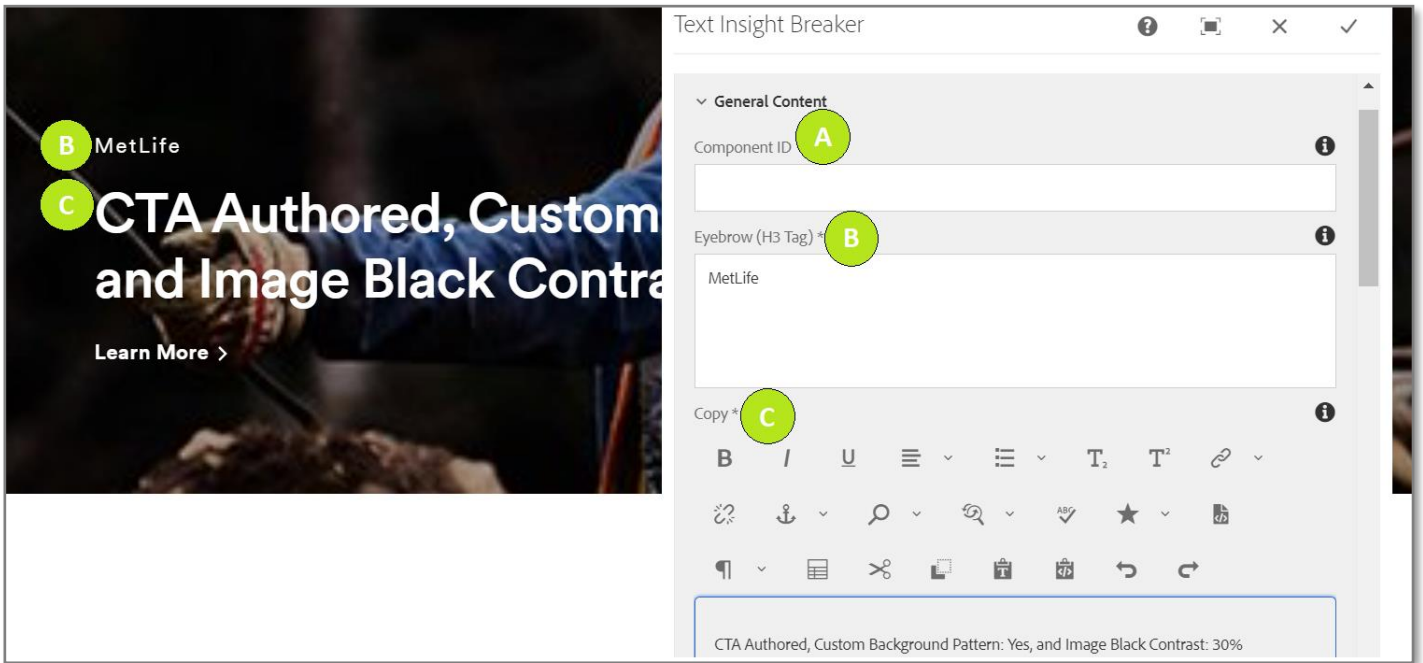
B MetLife

C CTA Authored, Custom and Image Black Contra

Learn More >

Text Insight Breaker

General Content

Component ID A

Eyebrow (H3 Tag) * B

MetLife

Copy * C

B I U

CTA Authored, Custom Background Pattern: Yes, and Image Black Contrast: 30%